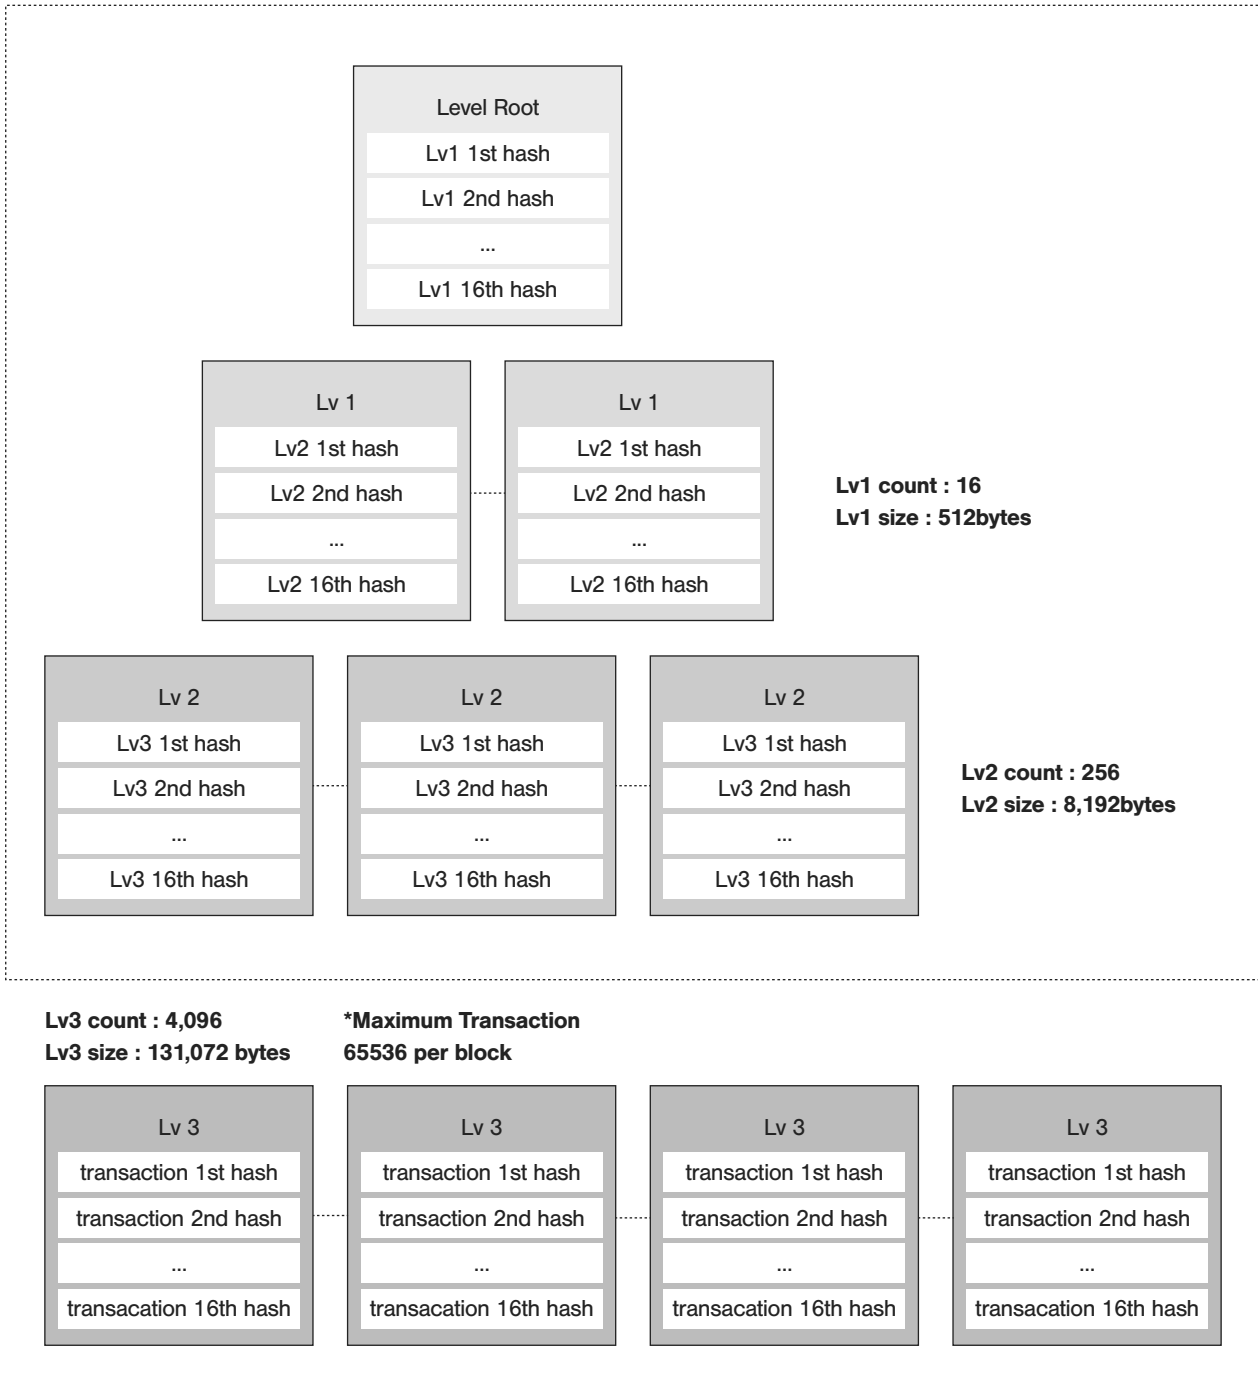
Level Root
Lv1 1st hash
Lv1 2nd hash
...
Lv1 16th hash

Lv 1
Lv2 1st hash
Lv2 2nd hash
...
Lv2 16th hash

Lv 1
Lv2 1st hash
Lv2 2nd hash
...
Lv2 16th hash

**Lv1 count : 16**
**Lv1 size : 512bytes**

Lv 2
Lv3 1st hash
Lv3 2nd hash
...
Lv3 16th hash

Lv 2
Lv3 1st hash
Lv3 2nd hash
...
Lv3 16th hash

Lv 2
Lv3 1st hash
Lv3 2nd hash
...
Lv3 16th hash

**Lv2 count : 256**
**Lv2 size : 8,192bytes**

**Lv3 count : 4,096**
**Lv3 size : 131,072 bytes**

***Maximum Transaction**
**65536 per block**

Lv 3
transaction 1st hash
transaction 2nd hash
...
transacation 16th hash

Lv 3
transaction 1st hash
transaction 2nd hash
...
transacation 16th hash

Lv 3
transaction 1st hash
transaction 2nd hash
...
transacation 16th hash

Lv 3
transaction 1st hash
transaction 2nd hash
...
transacation 16th hash